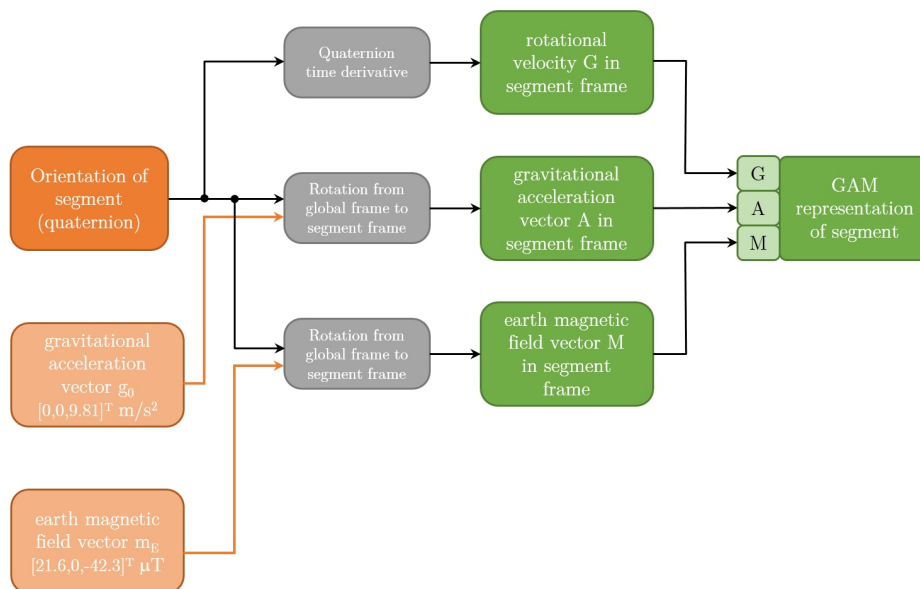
Quaternion time derivative

rotational velocity G in segment frame

Orientation of segment (quaternion)

Rotation from global frame to segment frame

gravitational acceleration vector A in segment frame

G

A

M

GAM representation of segment

gravitational acceleration vector $g_0$ $[0,0,9.81]^T$ $m/s^2$

Rotation from global frame to segment frame

earth magnetic field vector M in segment frame

earth magnetic field vector $m_E$ $[21.6,0,-42.3]^T$ $\mu T$